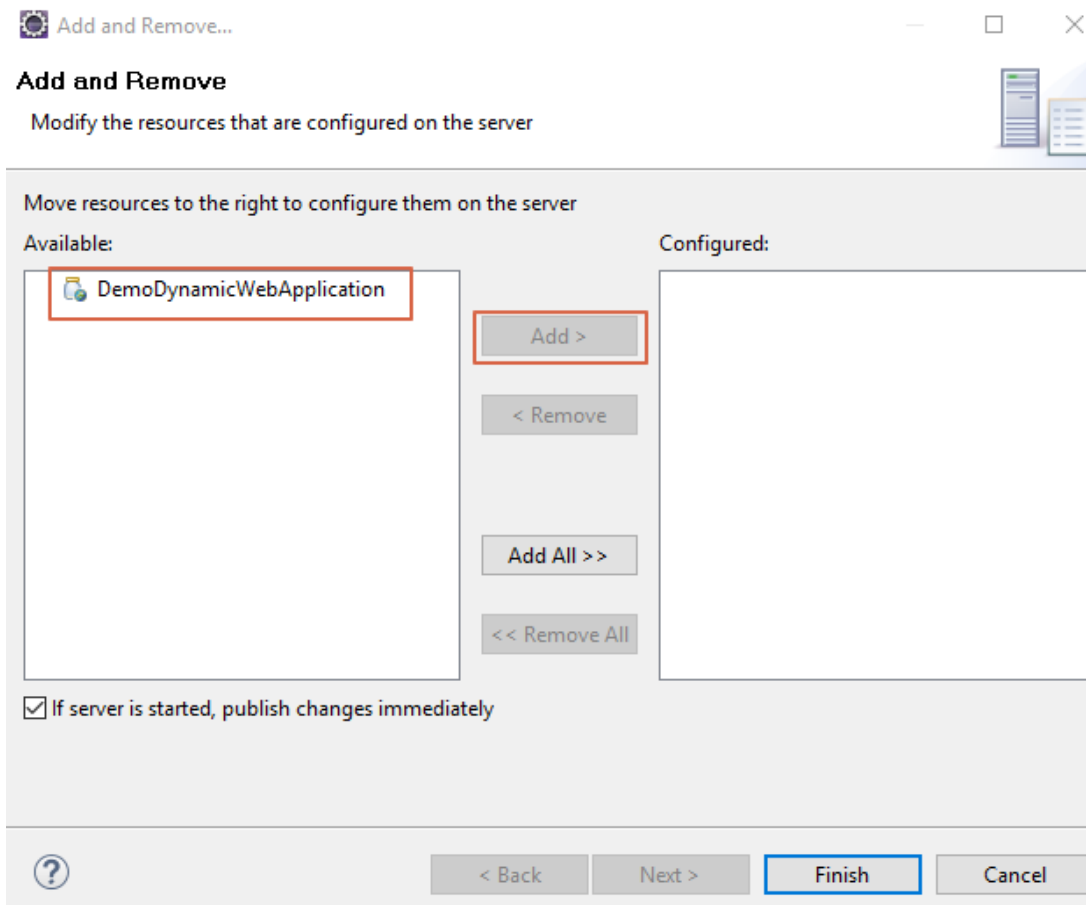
Add and Remove...

Add and Remove

Modify the resources that are configured on the server

Move resources to the right to configure them on the server

Available:

DemoDynamicWebApplication

Configured:

Add >

< Remove

Add All >>

<< Remove All

If server is started, publish changes immediately

?

< Back

Next >

Finish

Cancel